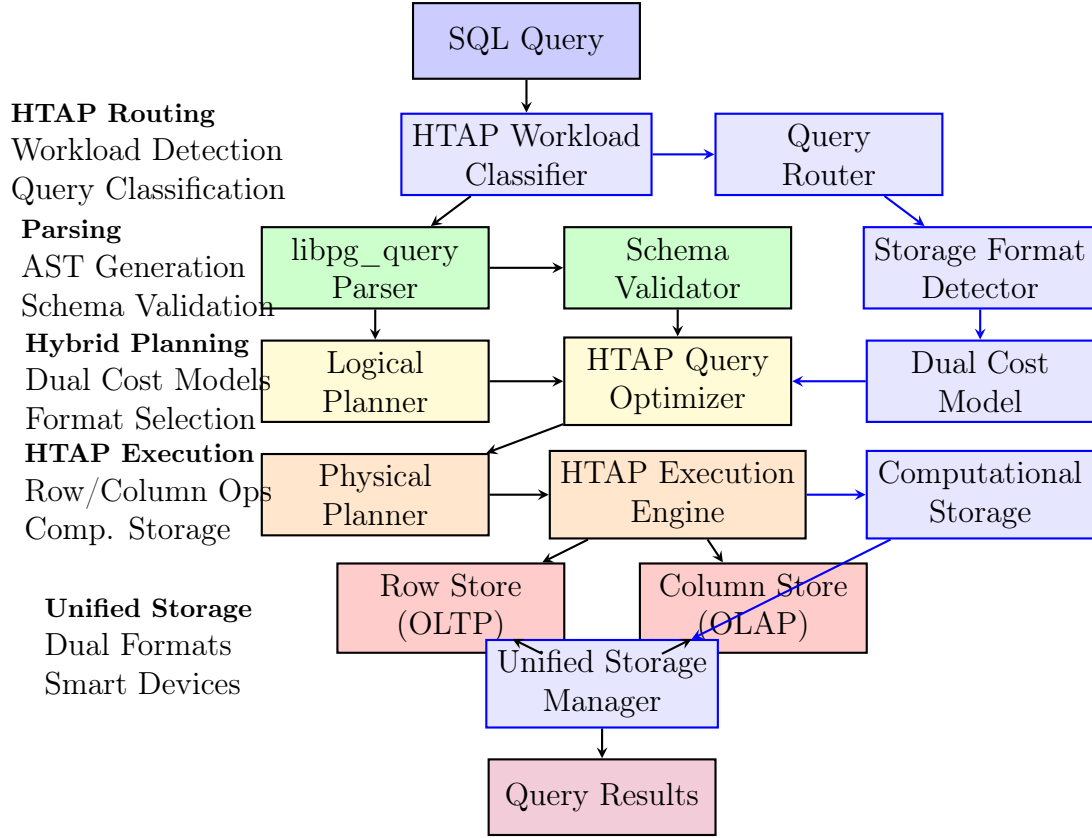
SQL Query

HTAP Routing
Workload Detection
Query Classification

HTAP Workload Classifier

Query Router

Parsing
AST Generation
Schema Validation

libpg_query Parser

Schema Validator

Storage Format Detector

Hybrid Planning
Dual Cost Models
Format Selection

Logical Planner

HTAP Query Optimizer

Dual Cost Model

HTAP Execution
Row/Column Ops
Comp. Storage

Physical Planner

HTAP Execution Engine

Computational Storage

Unified Storage
Dual Formats
Smart Devices

Row Store (OLTP)

Column Store (OLAP)

Unified Storage Manager

Query Results